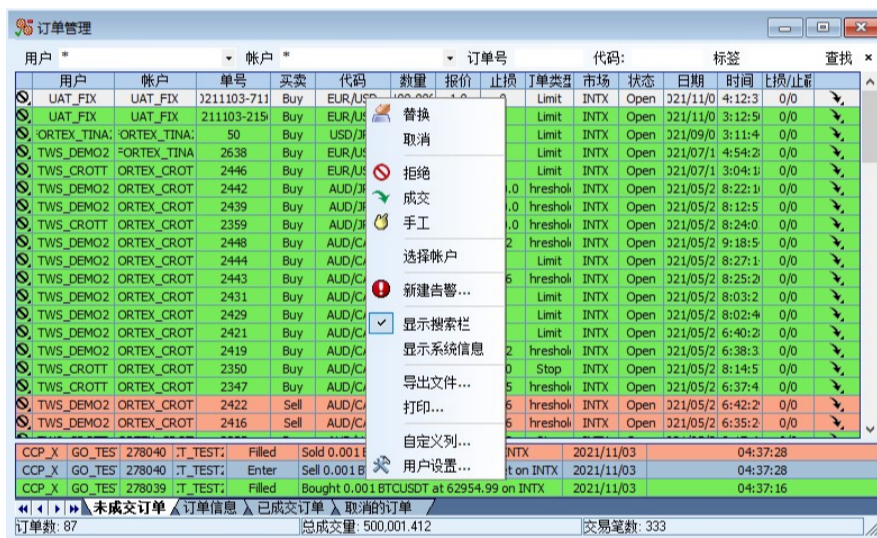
订单管理

用户 * 帐户 * 订单号 代码: 标签 查找 ×

| | 用户 | 帐户 | 单号 | 买卖 | 代码 | 数量 | 报价 | 止损 | 订单类型 | 市场 | 状态 | 日期 | 时间 | 止损/止盈 | |
|---|---|---|---|---|---|---|---|---|---|---|---|---|---|---|---|
| | UAT_FIX | UAT_FIX | )211103-711 | Buy | EUR/USD | | | | Limit | INTX | Open | )21/11/0 | 4:12:3 | 0/0 | |
| | UAT_FIX | UAT_FIX | 211103-215 | Buy | EUR/US | | | | Limit | INTX | Open | )21/11/0 | 3:12:5 | 0/0 | |
| | ORTEX_TINA | ORTEX_TINA | 50 | Buy | USD/J | | | | Limit | INTX | Open | )21/09/0 | 3:11:4 | 0/0 | |
| | TWS_DEMO2 | ORTEX_TINA | 2638 | Buy | EUR/U | | | | Limit | INTX | Open | )21/07/1 | 4:54:2 | 0/0 | |
| | TWS_CROTT | ORTEX_CROT | 2446 | Buy | EUR/U | | | | Limit | INTX | Open | )21/07/1 | 3:04:1 | 0/0 | |
| | TWS_DEMO2 | ORTEX_CROT | 2442 | Buy | AUD/J | | | .0 | hreshol | INTX | Open | )21/05/2 | 8:22:1 | 0/0 | |
| | TWS_DEMO2 | ORTEX_CROT | 2439 | Buy | AUD/J | | | .0 | hreshol | INTX | Open | )21/05/2 | 3:12:5 | 0/0 | |
| | TWS_CROTT | ORTEX_CROT | 2359 | Buy | AUD/J | | | .0 | hreshol | INTX | Open | )21/05/2 | 8:24:0 | 0/0 | |
| | TWS_DEMO2 | ORTEX_CROT | 2448 | Buy | AUD/C | | | 2 | hreshol | INTX | Open | )21/05/2 | 9:18:5 | 0/0 | |
| | TWS_DEMO2 | ORTEX_CROT | 2444 | Buy | AUD/C | | | | Limit | INTX | Open | )21/05/2 | 8:27:1 | 0/0 | |
| | TWS_DEMO2 | ORTEX_CROT | 2443 | Buy | AUD/C | | | 6 | hreshol | INTX | Open | )21/05/2 | 8:25:2 | 0/0 | |
| | TWS_DEMO2 | ORTEX_CROT | 2431 | Buy | AUD/C | | | | Limit | INTX | Open | )21/05/2 | 8:03:2 | 0/0 | |
| | TWS_DEMO2 | ORTEX_CROT | 2429 | Buy | AUD/C | | | | Limit | INTX | Open | )21/05/2 | 8:02:4 | 0/0 | |
| | TWS_DEMO2 | ORTEX_CROT | 2421 | Buy | AUD/C | | | | Limit | INTX | Open | )21/05/2 | 6:40:2 | 0/0 | |
| | TWS_DEMO2 | ORTEX_CROT | 2419 | Buy | AUD/C | | | 2 | hreshol | INTX | Open | )21/05/2 | 6:38:3 | 0/0 | |
| | TWS_CROTT | ORTEX_CROT | 2350 | Buy | AUD/C | | | 0 | Stop | INTX | Open | )21/05/2 | 8:14:5 | 0/0 | |
| | TWS_CROTT | ORTEX_CROT | 2347 | Buy | AUD/C | | | 5 | hreshol | INTX | Open | )21/05/2 | 6:37:4 | 0/0 | |
| | TWS_DEMO2 | ORTEX_CROT | 2422 | Sell | AUD/C | | | 6 | hreshol | INTX | Open | )21/05/2 | 6:42:2 | 0/0 | |
| | TWS_DEMO2 | ORTEX_CROT | 2416 | Sell | AUD/C | | | 6 | hreshol | INTX | Open | )21/05/2 | 6:35:2 | 0/0 | |

替换
取消
拒绝
成交
手工
选择帐户
新建告警...
显示搜索栏
显示系统信息
导出文件...
打印...
自定义列...
用户设置...

| CCP_X | GO_TES | 278040 | T_TEST | Filled | Sold 0.001 B | INTX | 2021/11/03 | 04:37:28 |
|---|---|---|---|---|---|---|---|---|
| CCP_X | GO_TES | 278040 | T_TEST | Enter | Sell 0.001 B | t on INTX | 2021/11/03 | 04:37:28 |
| CCP_X | GO_TES | 278039 | T_TEST | Filled | Bought 0.001 BTCUSDT at 62954.99 on INTX | | 2021/11/03 | 04:37:16 |

未成交订单 订单信息 已成交订单 取消的订单

订单数: 87 总成交量: 500,001.412 交易笔数: 333